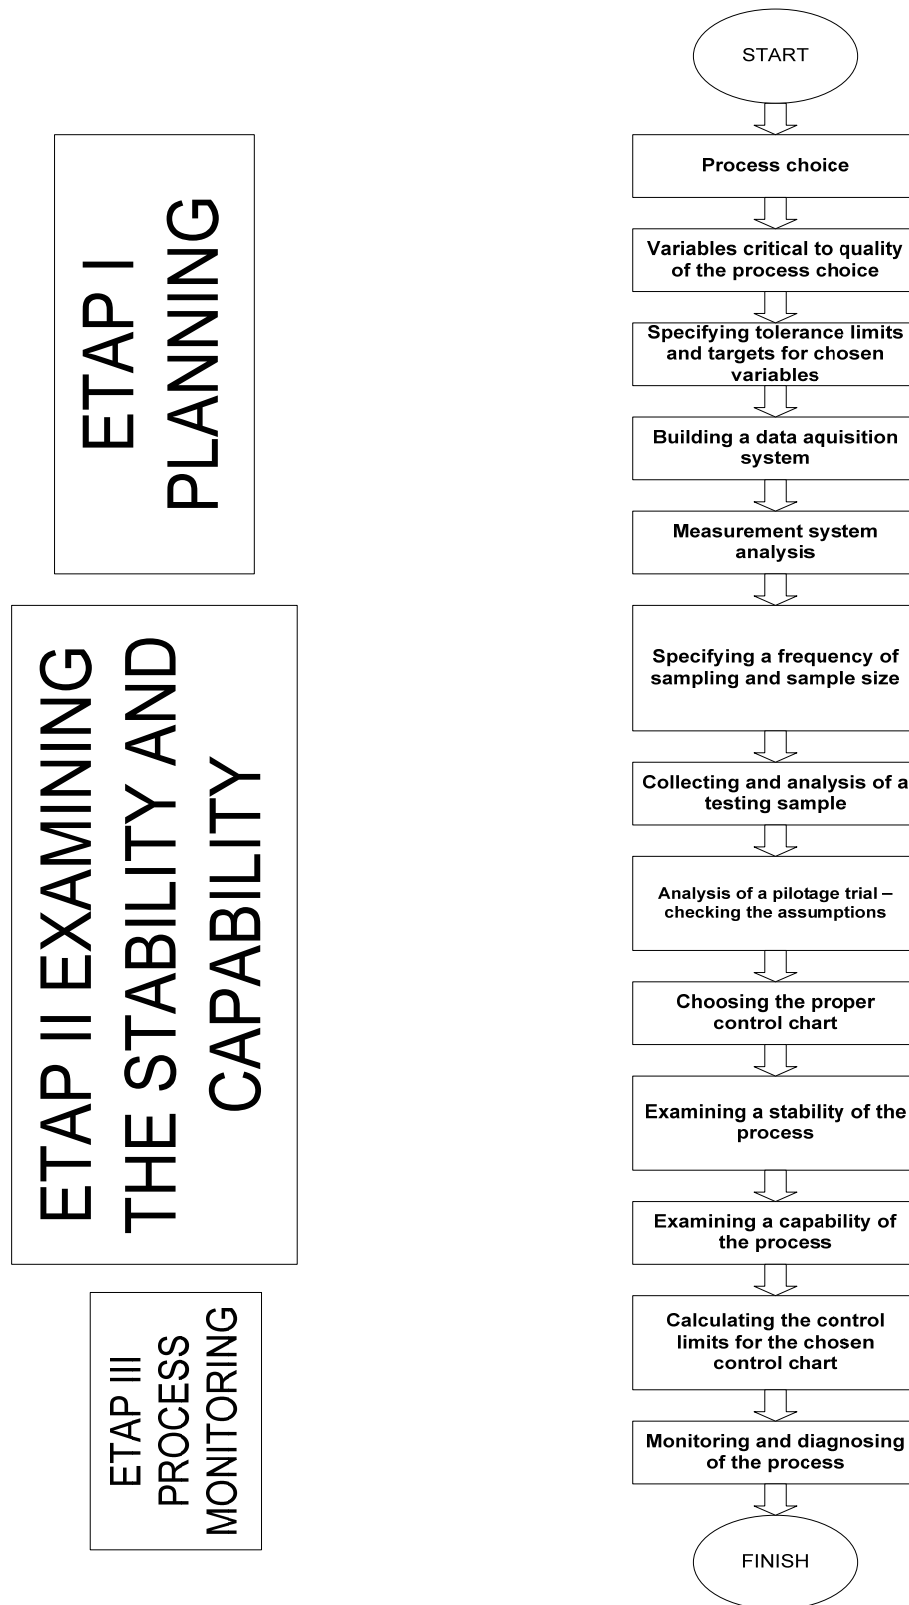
ETAP I PLANNING

ETAP II EXAMINING THE STABILITY AND CAPABILITY

ETAP III PROCESS MONITORING

START

Process choice

Variables critical to quality of the process choice

Specifying tolerance limits and targets for chosen variables

Building a data aquisition system

Measurement system analysis

Specifying a frequency of sampling and sample size

Collecting and analysis of a testing sample

Analysis of a pilotage trial – checking the assumptions

Choosing the proper control chart

Examining a stability of the process

Examining a capability of the process

Calculating the control limits for the chosen control chart

Monitoring and diagnosing of the process

FINISH